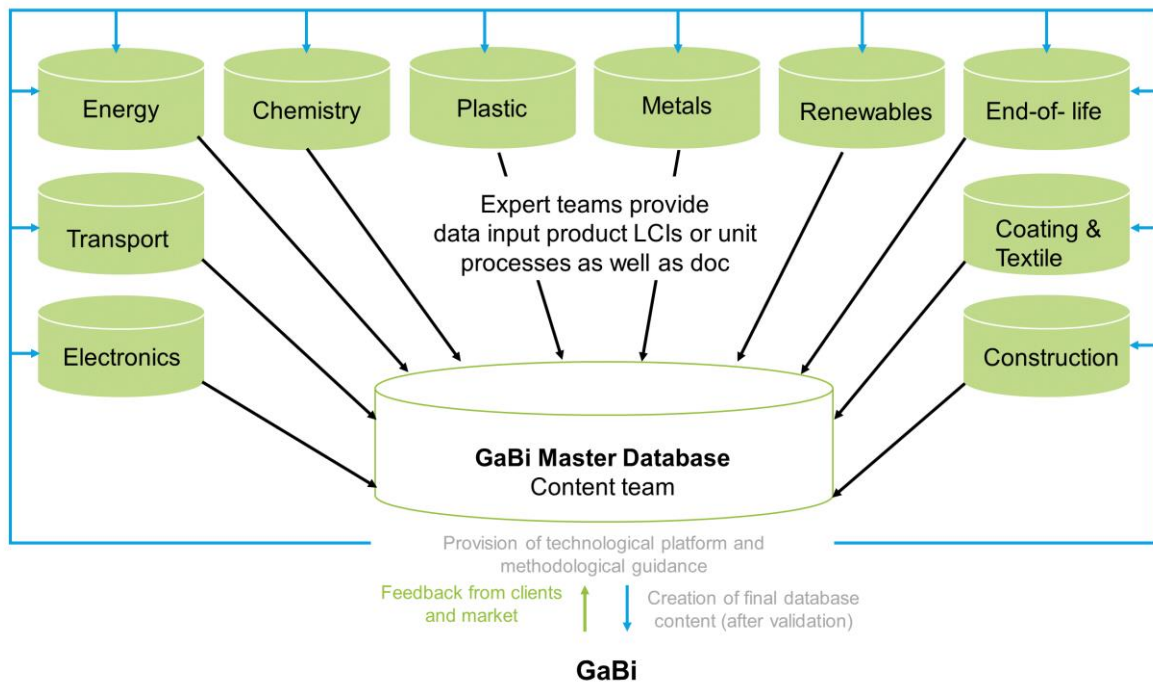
Energy

Chemistry

Plastic

Metals

Renewables

End-of- life

Transport

Expert teams provide data input product LCIs or unit processes as well as doc

Coating & Textile

Electronics

Construction

**GaBi Master Database**
Content team

Provision of technological platform and methodological guidance

Feedback from clients and market

Creation of final database content (after validation)

**GaBi**